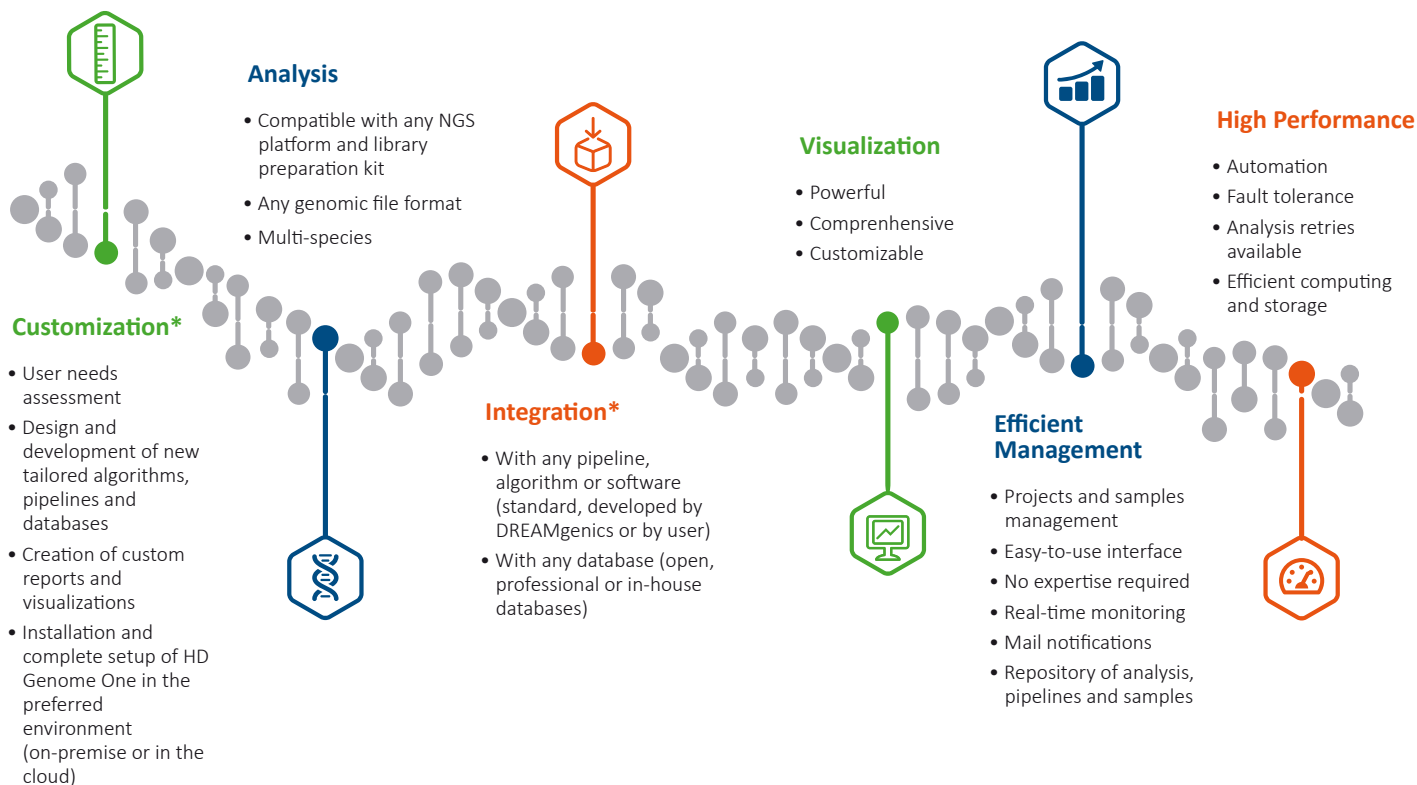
Analysis

• Compatible with any NGS platform and library preparation kit
• Any genomic file format
• Multi-species

Visualization

• Powerful
• Comprenhensive
• Customizable

High Performance

• Automation
• Fault tolerance
• Analysis retries available
• Efficient computing and storage

Customization*

• User needs assessment
• Design and development of new tailored algorithms, pipelines and databases
• Creation of custom reports and visualizations
• Installation and complete setup of HD Genome One in the preferred environment (on-premise or in the cloud)

Integration*

• With any pipeline, algorithm or software (standard, developed by DREAMgenics or by user)
• With any database (open, professional or in-house databases)

Efficient Management

• Projects and samples management
• Easy-to-use interface
• No expertise required
• Real-time monitoring
• Mail notifications
• Repository of analysis, pipelines and samples